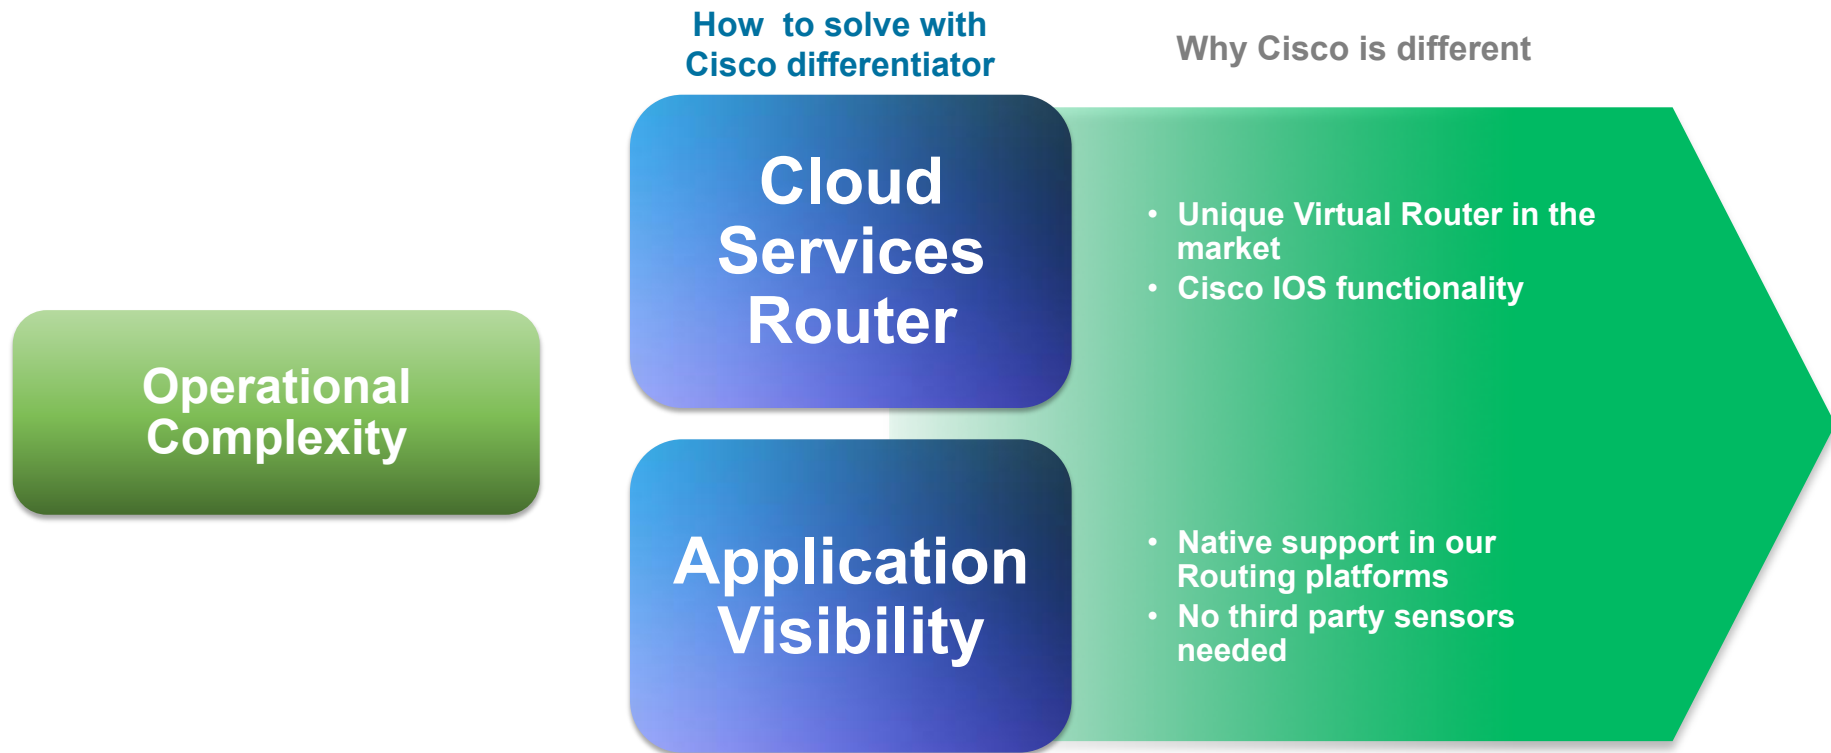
How to solve with Cisco differentiator

Why Cisco is different

Operational Complexity

Cloud Services Router

- Unique Virtual Router in the market
- Cisco IOS functionality

Application Visibility

- Native support in our Routing platforms
- No third party sensors needed